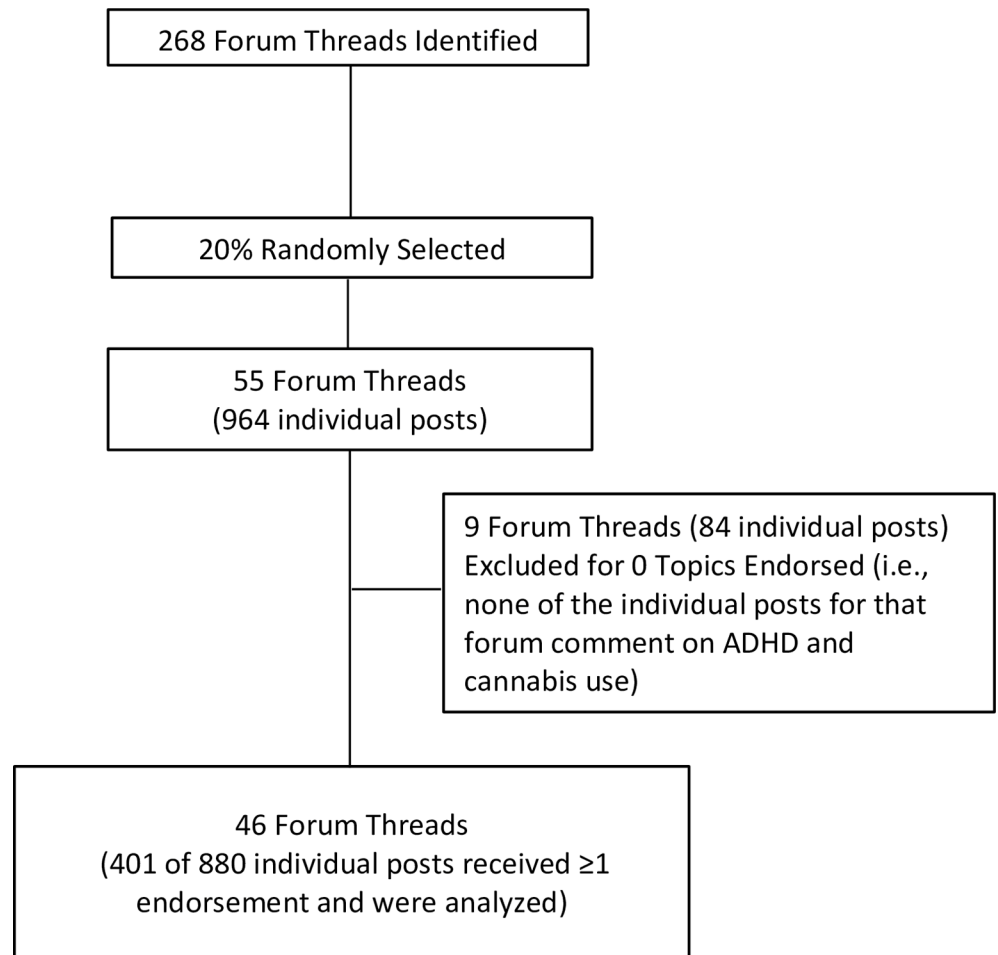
268 Forum Threads Identified

20% Randomly Selected

55 Forum Threads
(964 individual posts)

9 Forum Threads (84 individual posts) Excluded for 0 Topics Endorsed (i.e., none of the individual posts for that forum comment on ADHD and cannabis use)

46 Forum Threads
(401 of 880 individual posts received ≥1 endorsement and were analyzed)